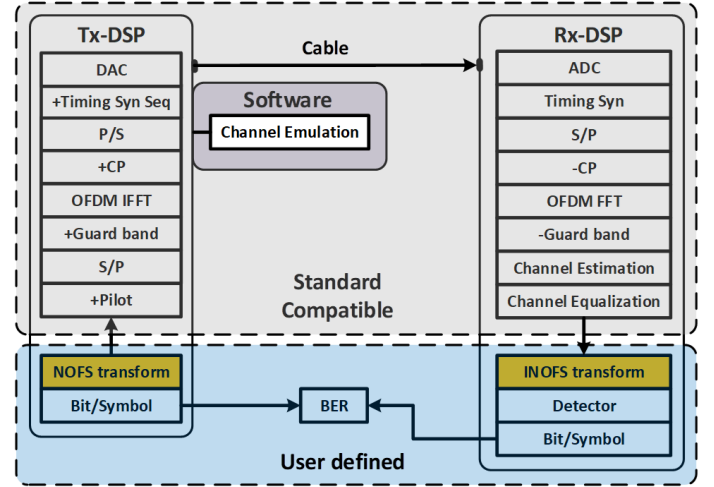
Tx-DSP

DAC

+Timing Syn Seq

P/S

+CP

OFDM IFFT

+Guard band

S/P

+Pilot

NOFS transform

Bit/Symbol

Cable

Software

Channel Emulation

Standard Compatible

BER

User defined

Rx-DSP

ADC

Timing Syn

S/P

-CP

OFDM FFT

-Guard band

Channel Estimation

Channel Equalization

INOFS transform

Detector

Bit/Symbol